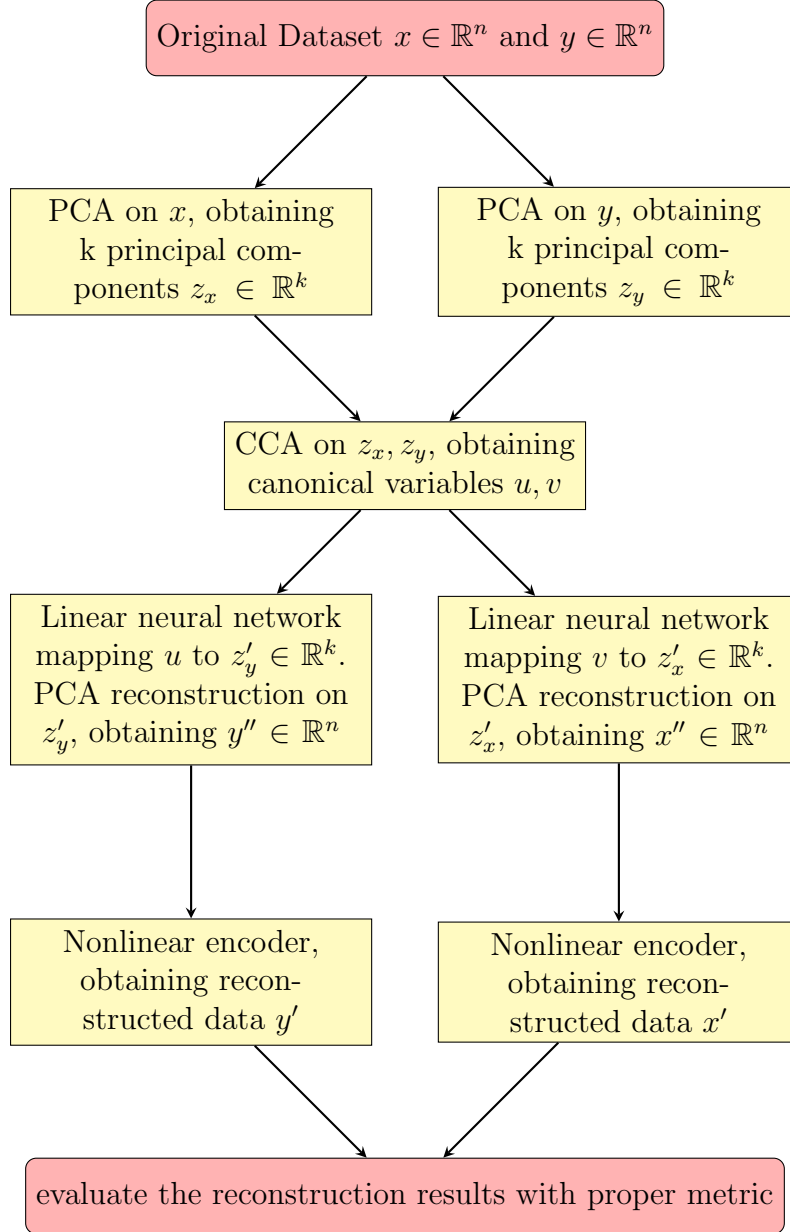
Original Dataset $x \in \mathbb{R}^n$ and $y \in \mathbb{R}^n$

PCA on $x$, obtaining k principal components $z_x \in \mathbb{R}^k$

PCA on $y$, obtaining k principal components $z_y \in \mathbb{R}^k$

CCA on $z_x, z_y$, obtaining canonical variables $u, v$

Linear neural network mapping $u$ to $z'_y \in \mathbb{R}^k$. PCA reconstruction on $z'_y$, obtaining $y'' \in \mathbb{R}^n$

Linear neural network mapping $v$ to $z'_x \in \mathbb{R}^k$. PCA reconstruction on $z'_x$, obtaining $x'' \in \mathbb{R}^n$

Nonlinear encoder, obtaining reconstructed data $y'$

Nonlinear encoder, obtaining reconstructed data $x'$

evaluate the reconstruction results with proper metric